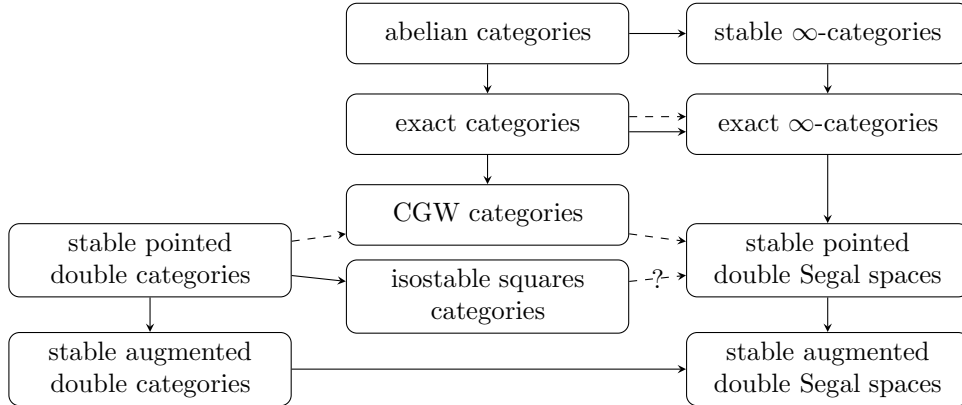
abelian categories

stable $\infty$-categories

exact categories

exact $\infty$-categories

CGW categories

stable pointed double categories

isostable squares categories

?

stable pointed double Segal spaces

stable augmented double categories

stable augmented double Segal spaces